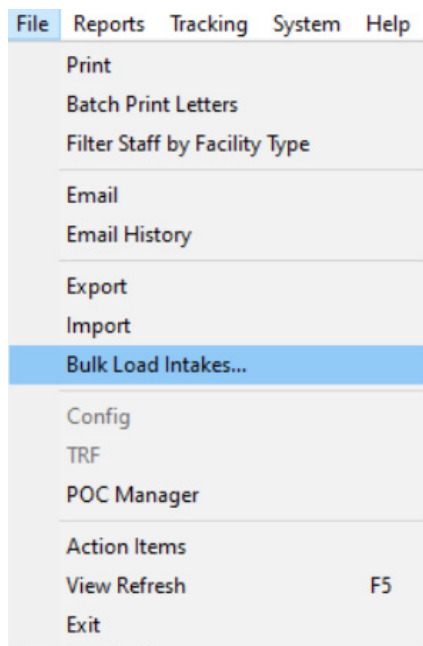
File Reports Tracking System Help

Print
Batch Print Letters
Filter Staff by Facility Type

Email
Email History

Export
Import
Bulk Load Intakes...

Config
TRF
POC Manager

Action Items
View Refresh F5
Exit